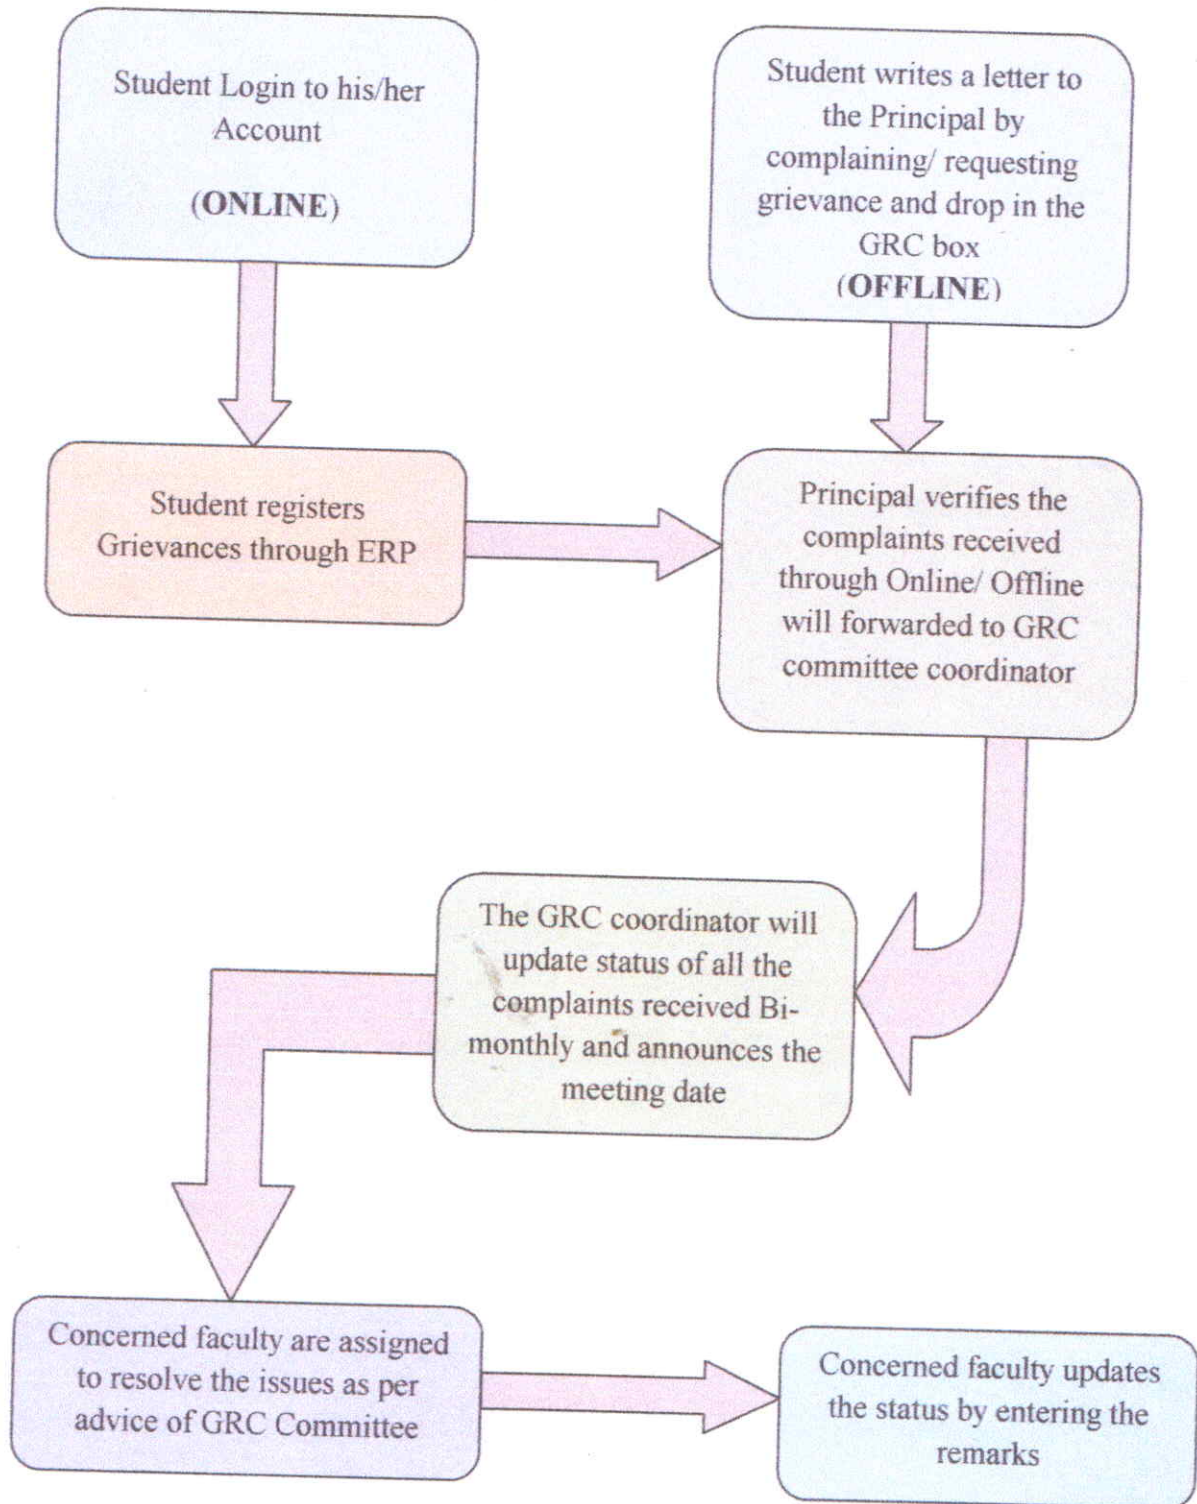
Student Login to his/her Account

(ONLINE)

Student writes a letter to the Principal by complaining/ requesting grievance and drop in the GRC box

(OFFLINE)

Student registers Grievances through ERP

Principal verifies the complaints received through Online/ Offline will forwarded to GRC committee coordinator

The GRC coordinator will update status of all the complaints received Bi-monthly and announces the meeting date

Concerned faculty are assigned to resolve the issues as per advice of GRC Committee

Concerned faculty updates the status by entering the remarks